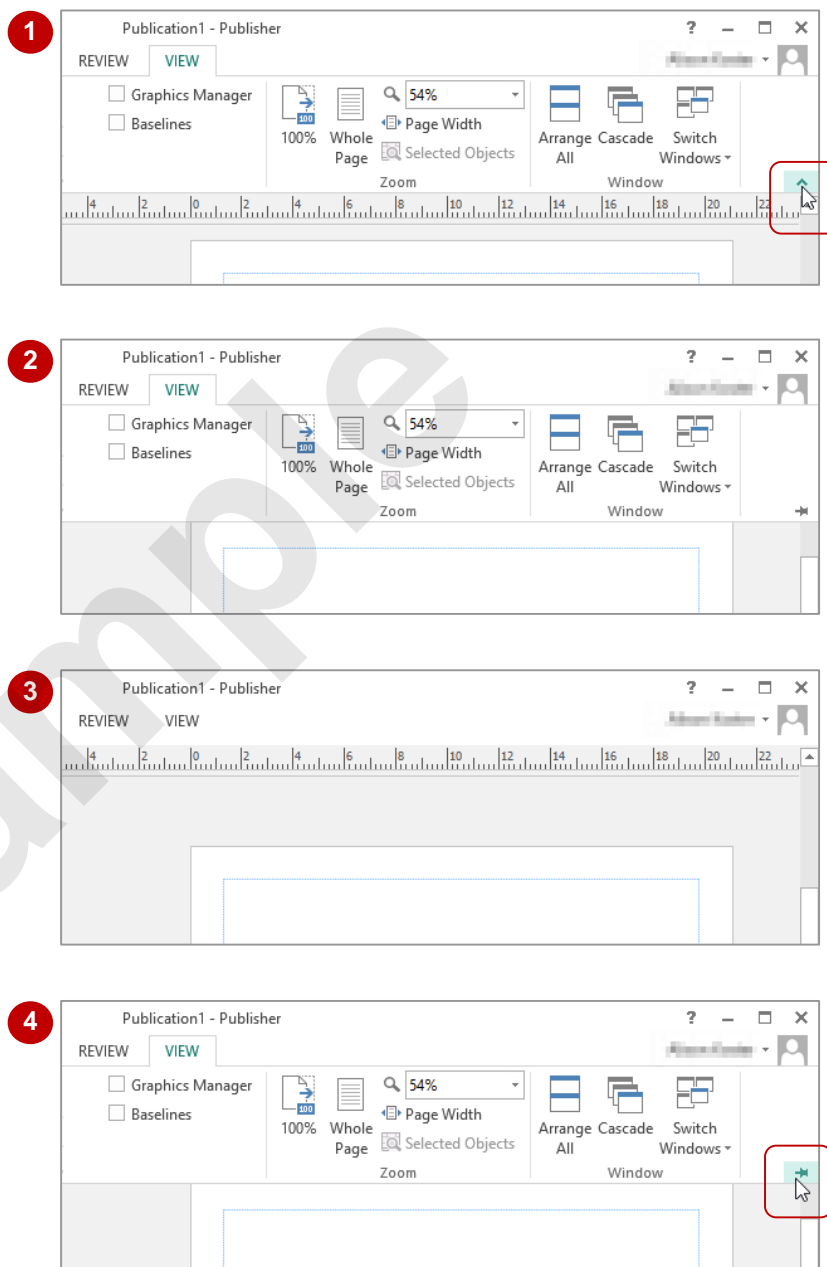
1

Publication1 - Publisher

? – □ ×

REVIEW VIEW

Graphics Manager

Baselines

100%

Whole Page

54%

Page Width

Selected Objects

Zoom

Arrange All

Cascade

Switch Windows

Window

4 2 0 2 4 6 8 10 12 14 16 18 20 22

2

Publication1 - Publisher

? – □ ×

REVIEW VIEW

Graphics Manager

Baselines

100%

Whole Page

54%

Page Width

Selected Objects

Zoom

Arrange All

Cascade

Switch Windows

Window

3

Publication1 - Publisher

? – □ ×

REVIEW VIEW

4 2 0 2 4 6 8 10 12 14 16 18 20 22

4

Publication1 - Publisher

? – □ ×

REVIEW VIEW

Graphics Manager

Baselines

100%

Whole Page

54%

Page Width

Selected Objects

Zoom

Arrange All

Cascade

Switch Windows

Window

Sample